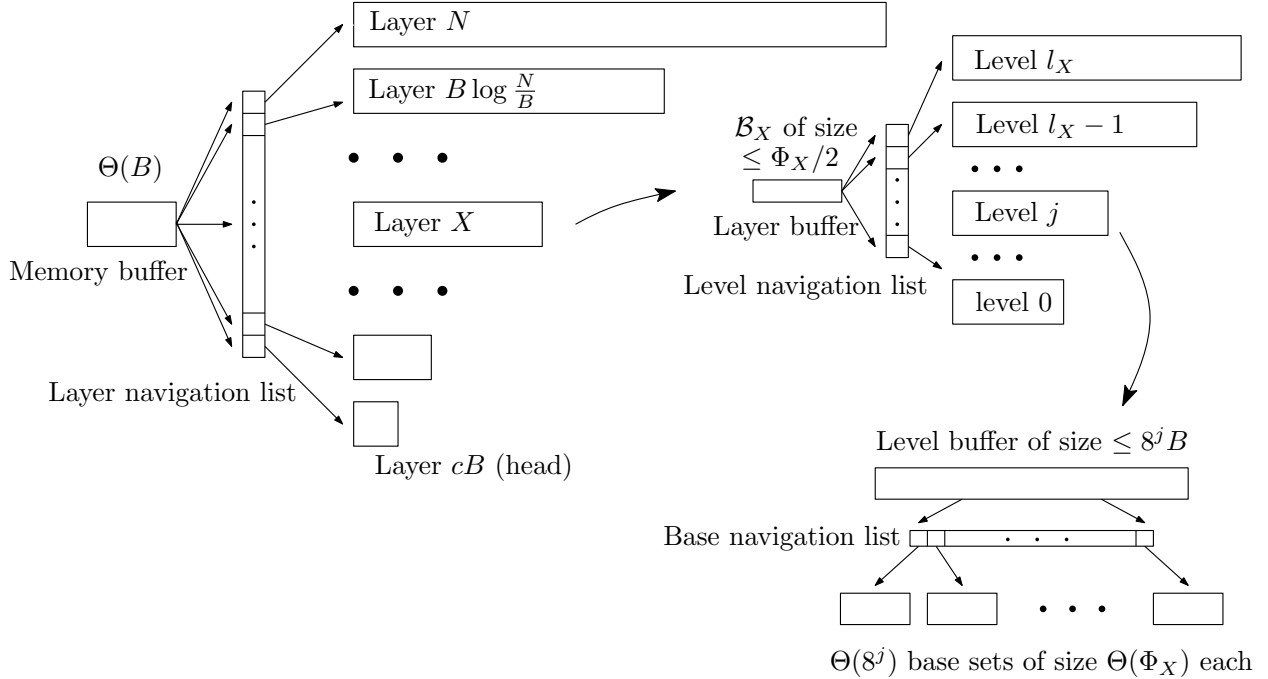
Layer $N$

Layer $B \log \frac{N}{B}$

$\Theta(B)$

Memory buffer

Layer $X$

Layer navigation list

Layer $cB$ (head)

$\mathcal{B}_X$ of size $\leq \Phi_X/2$

Layer buffer

Level navigation list

Level $l_X$

Level $l_X - 1$

Level $j$

level 0

Level buffer of size $\leq 8^j B$

Base navigation list

$\Theta(8^j)$ base sets of size $\Theta(\Phi_X)$ each